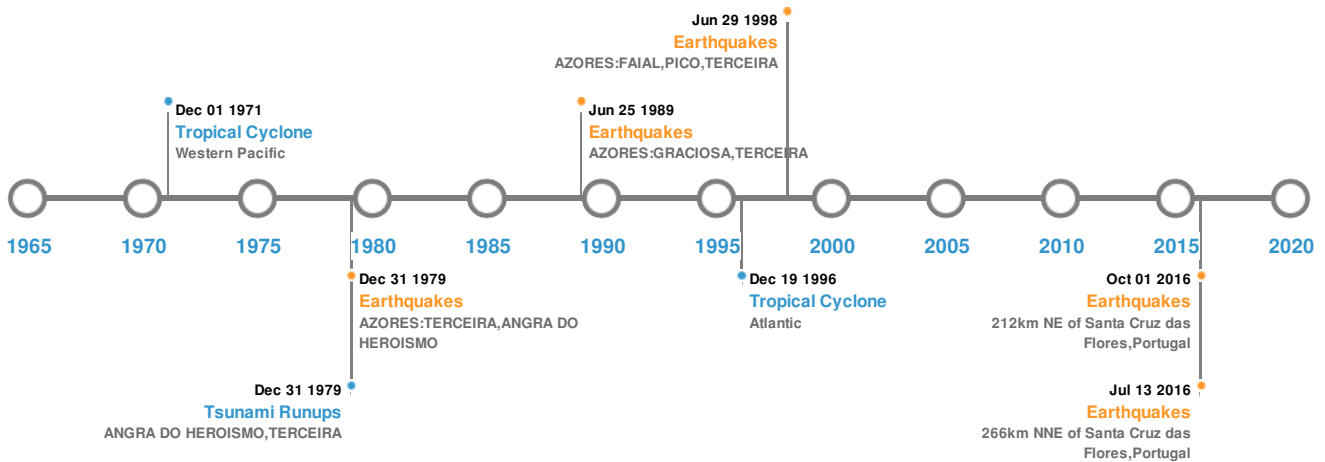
Jun 29 1998
Earthquakes
AZORES:FAIAL,PICO,TERCEIRA

Dec 01 1971
Tropical Cyclone
Western Pacific

Jun 25 1989
Earthquakes
AZORES:GRACIOSA,TERCEIRA

1965 1970 1975 1980 1985 1990 1995 2000 2005 2010 2015 2020

Dec 31 1979
Earthquakes
AZORES:TERCEIRA,ANGRA DO HEROISMO

Dec 19 1996
Tropical Cyclone
Atlantic

Oct 01 2016
Earthquakes
212km NE of Santa Cruz das Flores,Portugal

Dec 31 1979
Tsunami Runups
ANGRA DO HEROISMO,TERCEIRA

Jul 13 2016
Earthquakes
266km NNE of Santa Cruz das Flores,Portugal